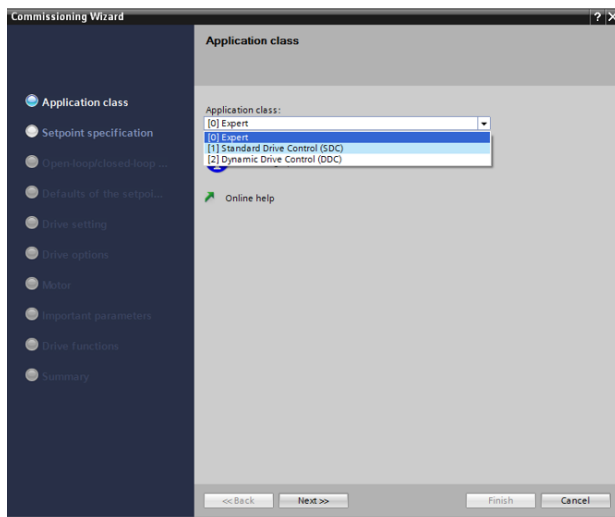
Commissioning Wizard

?

Application class

Application class

Setpoint specification

Open-loop/closed-loop ...

Defaults of the setpoi...

Drive setting

Drive options

Motor

Important parameters

Drive functions

Summary

Application class:

[0] Expert

[0] Expert

[1] Standard Drive Control (SDC)

[2] Dynamic Drive Control (DDC)

Online help

<< Back

Next >>

Finish

Cancel